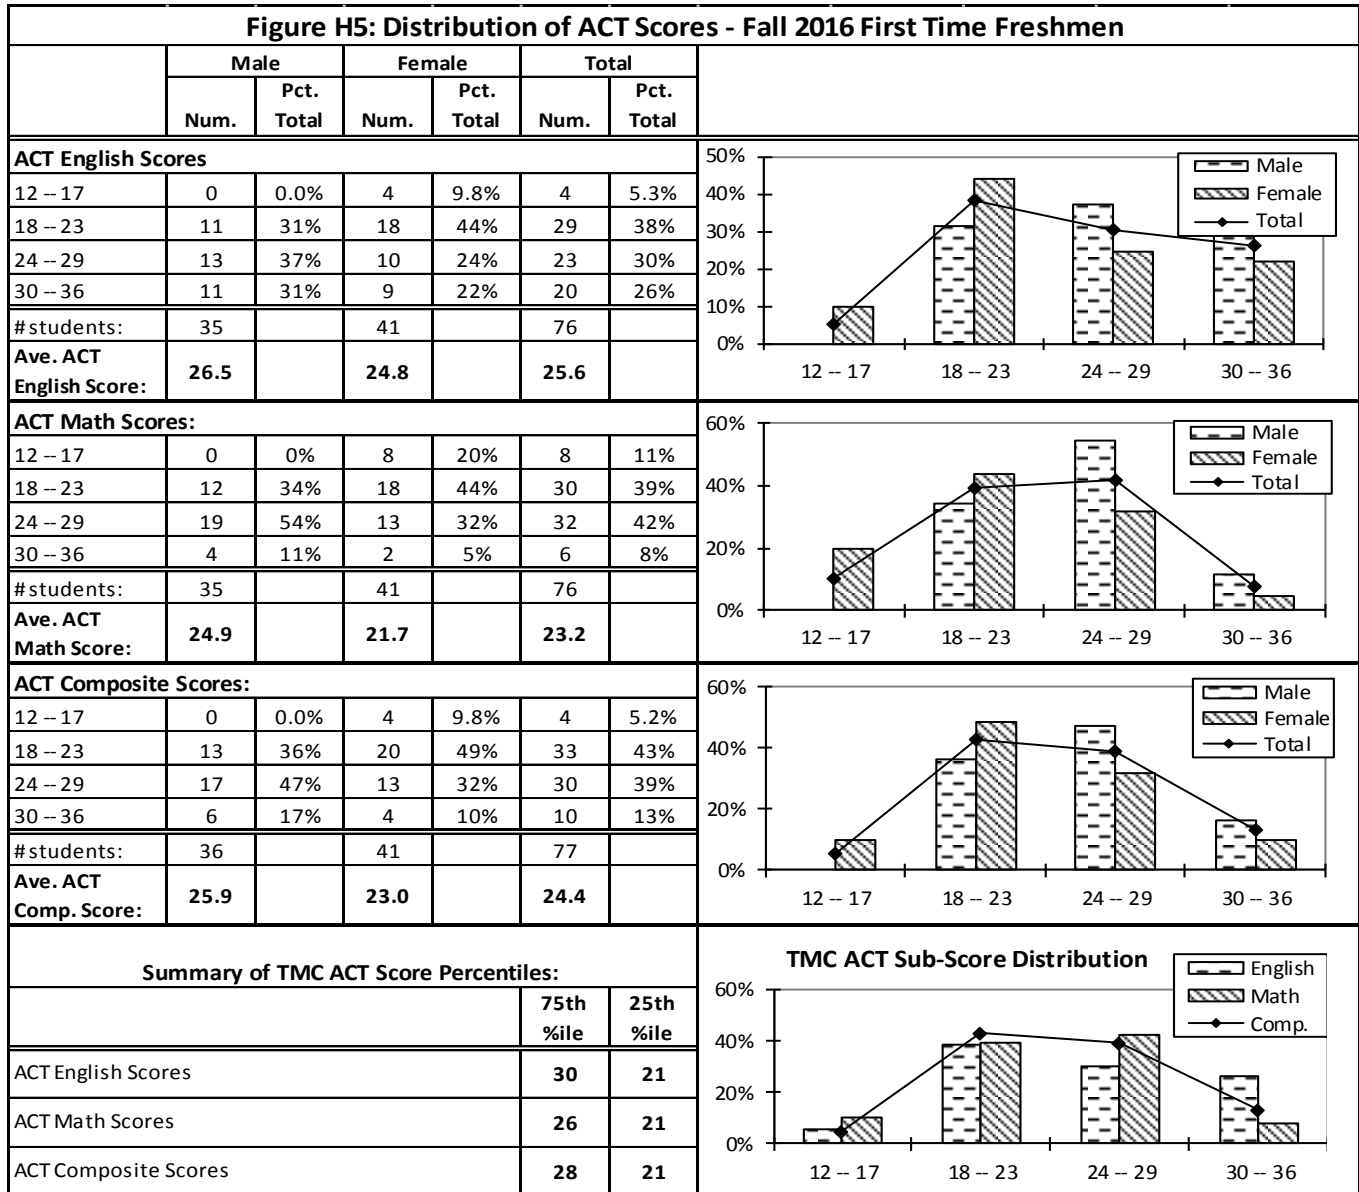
Figure H5: Distribution of ACT Scores - Fall 2016 First Time Freshmen

| | Male | | Female | | Total | |
|---|---|---|---|---|---|---|
| | Num. | Pct. Total | Num. | Pct. Total | Num. | Pct. Total |
| **ACT English Scores** | | | | | | |
| 12 -- 17 | 0 | 0.0% | 4 | 9.8% | 4 | 5.3% |
| 18 -- 23 | 11 | 31% | 18 | 44% | 29 | 38% |
| 24 -- 29 | 13 | 37% | 10 | 24% | 23 | 30% |
| 30 -- 36 | 11 | 31% | 9 | 22% | 20 | 26% |
| # students: | 35 | | 41 | | 76 | |
| **Ave. ACT English Score:** | **26.5** | | **24.8** | | **25.6** | |
| **ACT Math Scores:** | | | | | | |
| 12 -- 17 | 0 | 0% | 8 | 20% | 8 | 11% |
| 18 -- 23 | 12 | 34% | 18 | 44% | 30 | 39% |
| 24 -- 29 | 19 | 54% | 13 | 32% | 32 | 42% |
| 30 -- 36 | 4 | 11% | 2 | 5% | 6 | 8% |
| # students: | 35 | | 41 | | 76 | |
| **Ave. ACT Math Score:** | **24.9** | | **21.7** | | **23.2** | |
| **ACT Composite Scores:** | | | | | | |
| 12 -- 17 | 0 | 0.0% | 4 | 9.8% | 4 | 5.2% |
| 18 -- 23 | 13 | 36% | 20 | 49% | 33 | 43% |
| 24 -- 29 | 17 | 47% | 13 | 32% | 30 | 39% |
| 30 -- 36 | 6 | 17% | 4 | 10% | 10 | 13% |
| # students: | 36 | | 41 | | 77 | |
| **Ave. ACT Comp. Score:** | **25.9** | | **23.0** | | **24.4** | |

50%
40%
30%
20%
10%
0%
Male
Female
Total
12 -- 17
18 -- 23
24 -- 29
30 -- 36

60%
40%
20%
0%
Male
Female
Total
12 -- 17
18 -- 23
24 -- 29
30 -- 36

60%
40%
20%
0%
Male
Female
Total
12 -- 17
18 -- 23
24 -- 29
30 -- 36

**Summary of TMC ACT Score Percentiles:**

| | 75th %ile | 25th %ile |
|---|---|---|
| ACT English Scores | **30** | **21** |
| ACT Math Scores | **26** | **21** |
| ACT Composite Scores | **28** | **21** |

TMC ACT Sub-Score Distribution
60%
40%
20%
0%
English
Math
Comp.
12 -- 17
18 -- 23
24 -- 29
30 -- 36